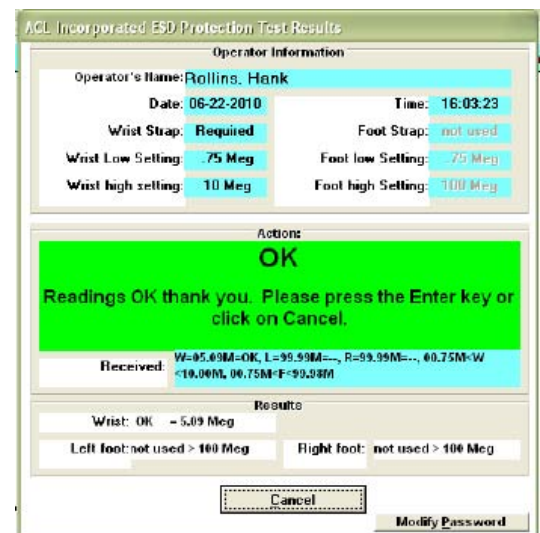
ACL Incorporated ESD Protection Test Results

Operator Information

Operator's Name: Rollins, Hank

Date: 06-22-2010

Time: 16:03:23

Wrist Strap: Required

Foot Strap: not used

Wrist Low Setting: .75 Meg

Foot low Setting: .75 Meg

Wrist high setting: 10 Meg

Foot high Setting: 100 Meg

Action:

OK

Readings OK thank you. Please press the Enter key or click on Cancel.

Received: W=05.09M=OK, L=99.99M=--, R=99.99M=--, 00.75M<W<10.00M, 00.75M<F<99.98M

Results

Wrist: OK = 5.09 Meg

Left foot: not used > 100 Meg

Right foot: not used > 100 Meg

Cancel

Modify Password